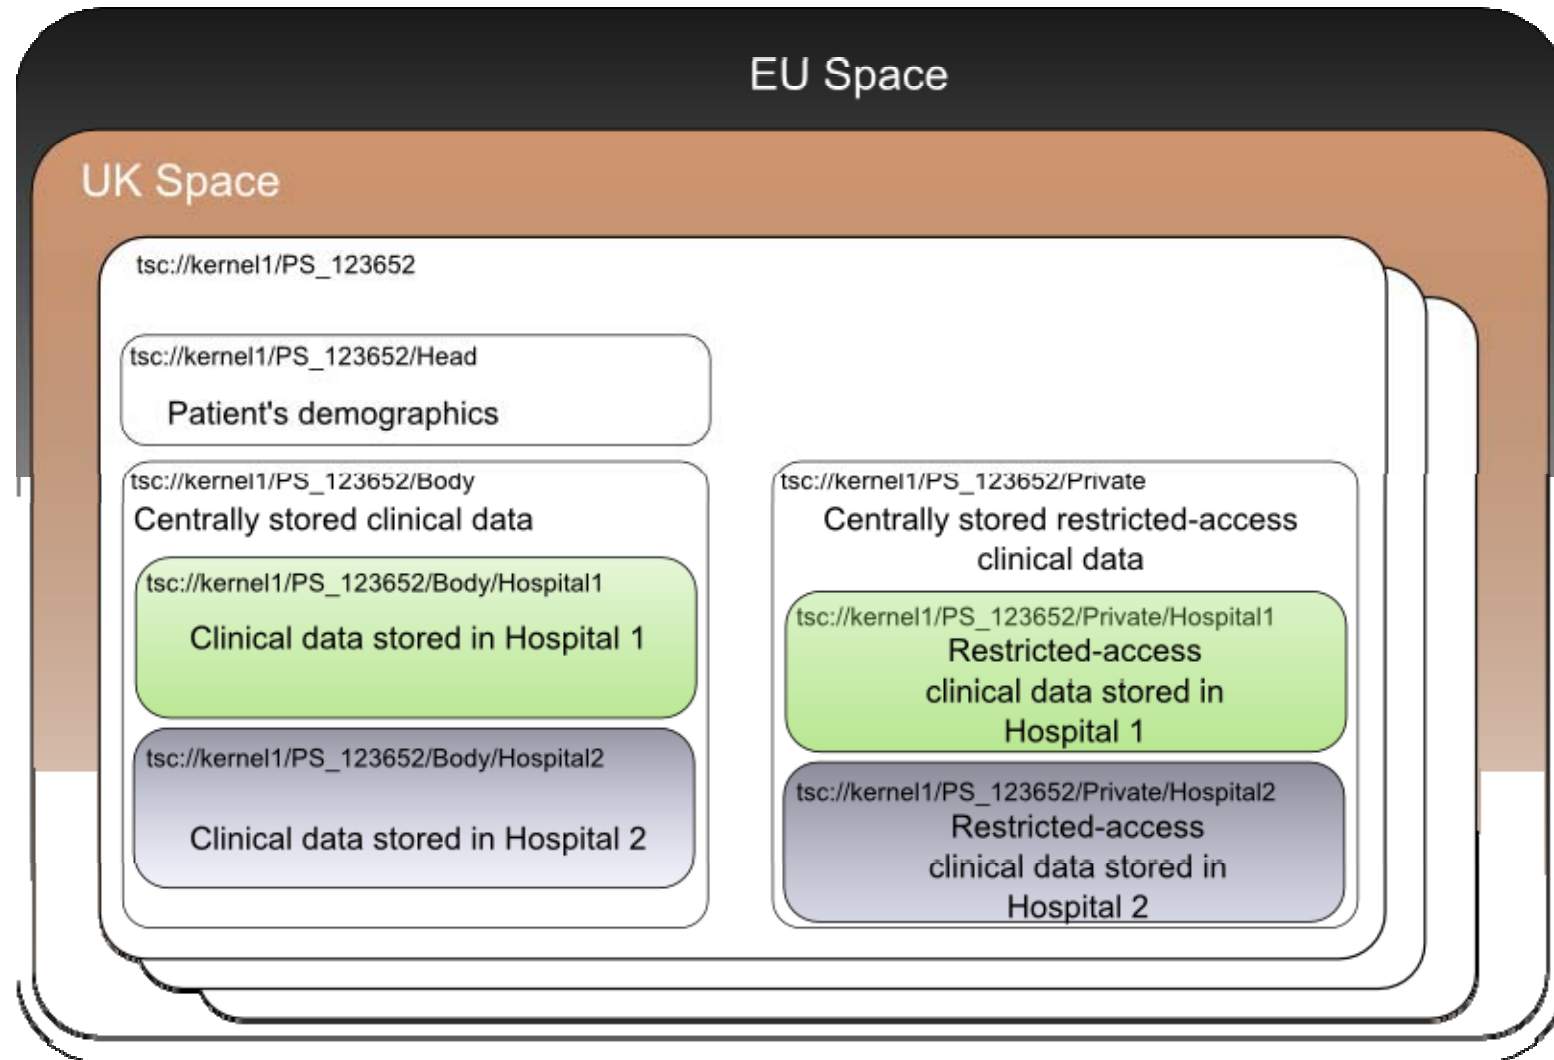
EU Space

UK Space

tsc://kernel1/PS_123652

tsc://kernel1/PS_123652/Head

Patient's demographics

tsc://kernel1/PS_123652/Body

Centrally stored clinical data

tsc://kernel1/PS_123652/Body/Hospital1

Clinical data stored in Hospital 1

tsc://kernel1/PS_123652/Body/Hospital2

Clinical data stored in Hospital 2

tsc://kernel1/PS_123652/Private

Centrally stored restricted-access clinical data

tsc://kernel1/PS_123652/Private/Hospital1

Restricted-access clinical data stored in Hospital 1

tsc://kernel1/PS_123652/Private/Hospital2

Restricted-access clinical data stored in Hospital 2